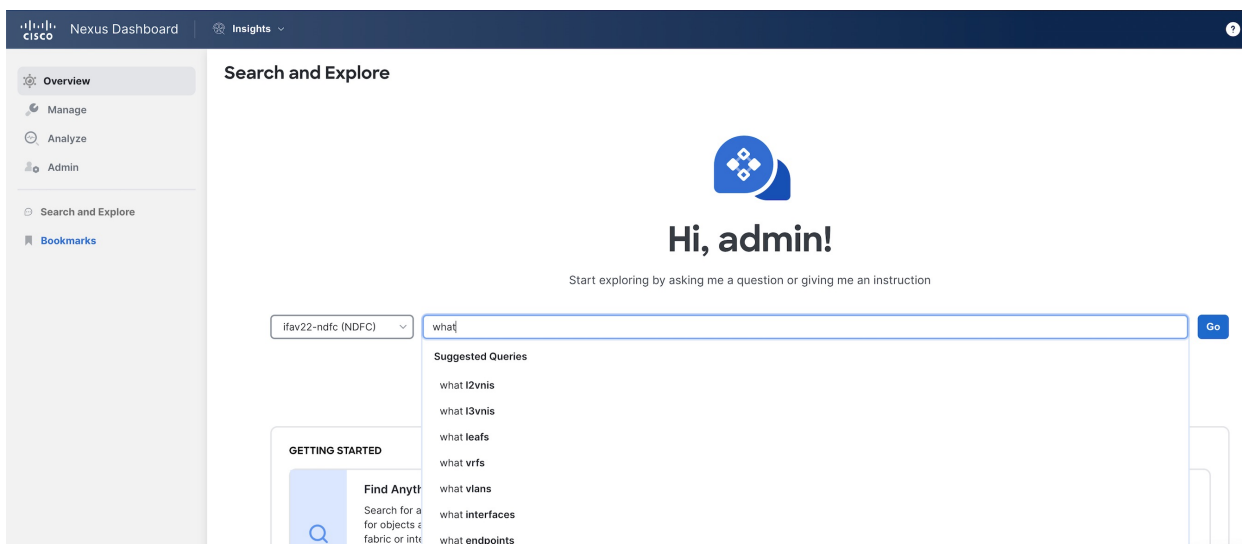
cisco Nexus Dashboard

Insights

Overview
Manage
Analyze
Admin
Search and Explore
Bookmarks

Search and Explore

Hi, admin!

Start exploring by asking me a question or giving me an instruction

ifav22-ndfc (NDFC)

what

Go

Suggested Queries
what l2vnis
what l3vnis
what leafs
what vrfs
what vlans
what interfaces
what endpoints

GETTING STARTED

Find Anyth
Search for a
for objects a
fabric or inte